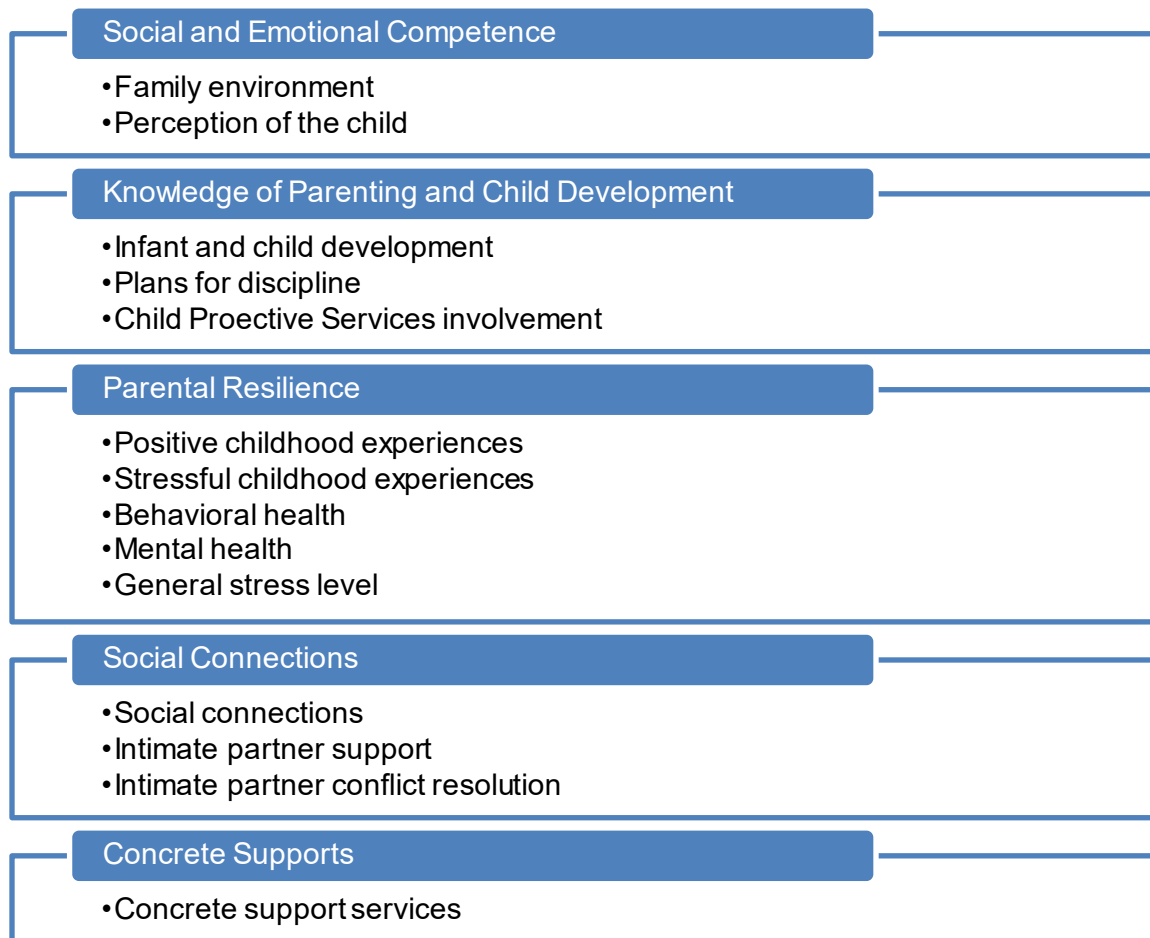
Social and Emotional Competence

•Family environment
•Perception of the child

Knowledge of Parenting and Child Development

•Infant and child development
•Plans for discipline
•Child Proective Services involvement

Parental Resilience

•Positive childhood experiences
•Stressful childhood experiences
•Behavioral health
•Mental health
•General stress level

Social Connections

•Social connections
•Intimate partner support
•Intimate partner conflict resolution

Concrete Supports

•Concrete support services